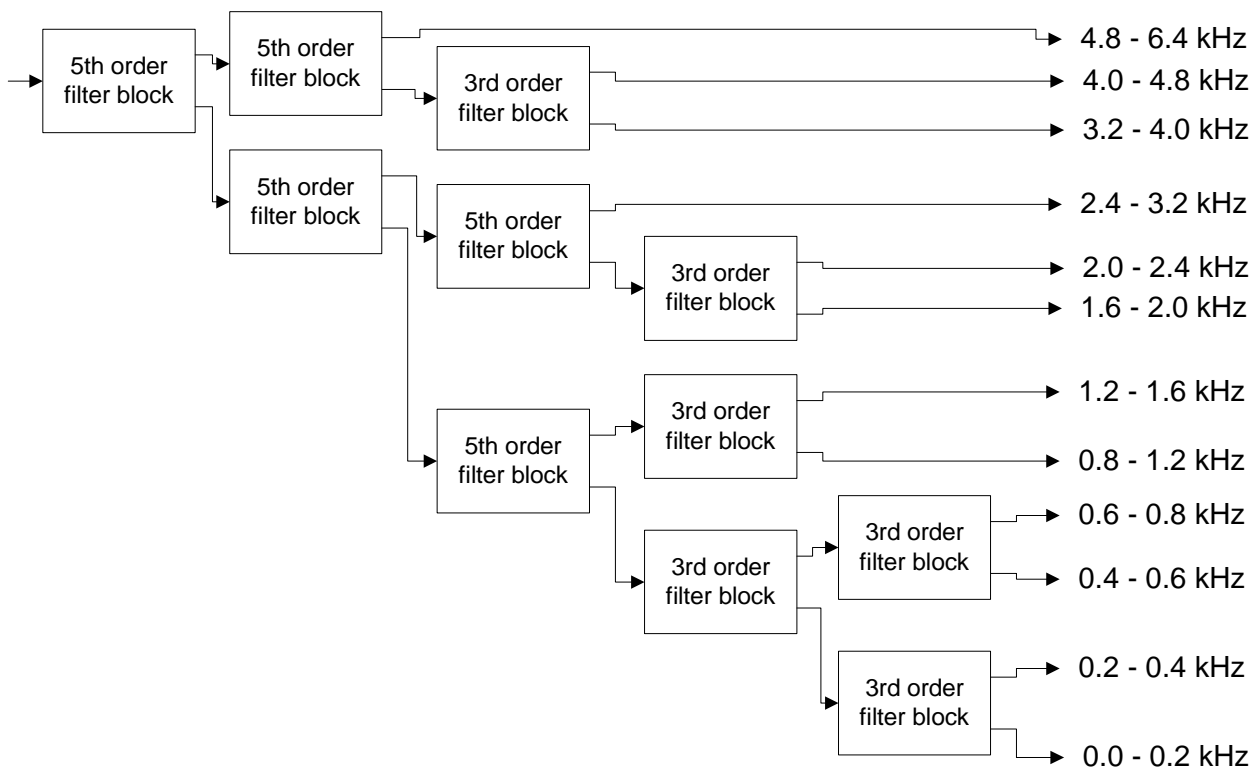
5th order filter block

5th order filter block

4.8 - 6.4 kHz

3rd order filter block

4.0 - 4.8 kHz

3.2 - 4.0 kHz

5th order filter block

5th order filter block

2.4 - 3.2 kHz

3rd order filter block

2.0 - 2.4 kHz

1.6 - 2.0 kHz

5th order filter block

3rd order filter block

1.2 - 1.6 kHz

0.8 - 1.2 kHz

3rd order filter block

3rd order filter block

0.6 - 0.8 kHz

0.4 - 0.6 kHz

3rd order filter block

0.2 - 0.4 kHz

0.0 - 0.2 kHz